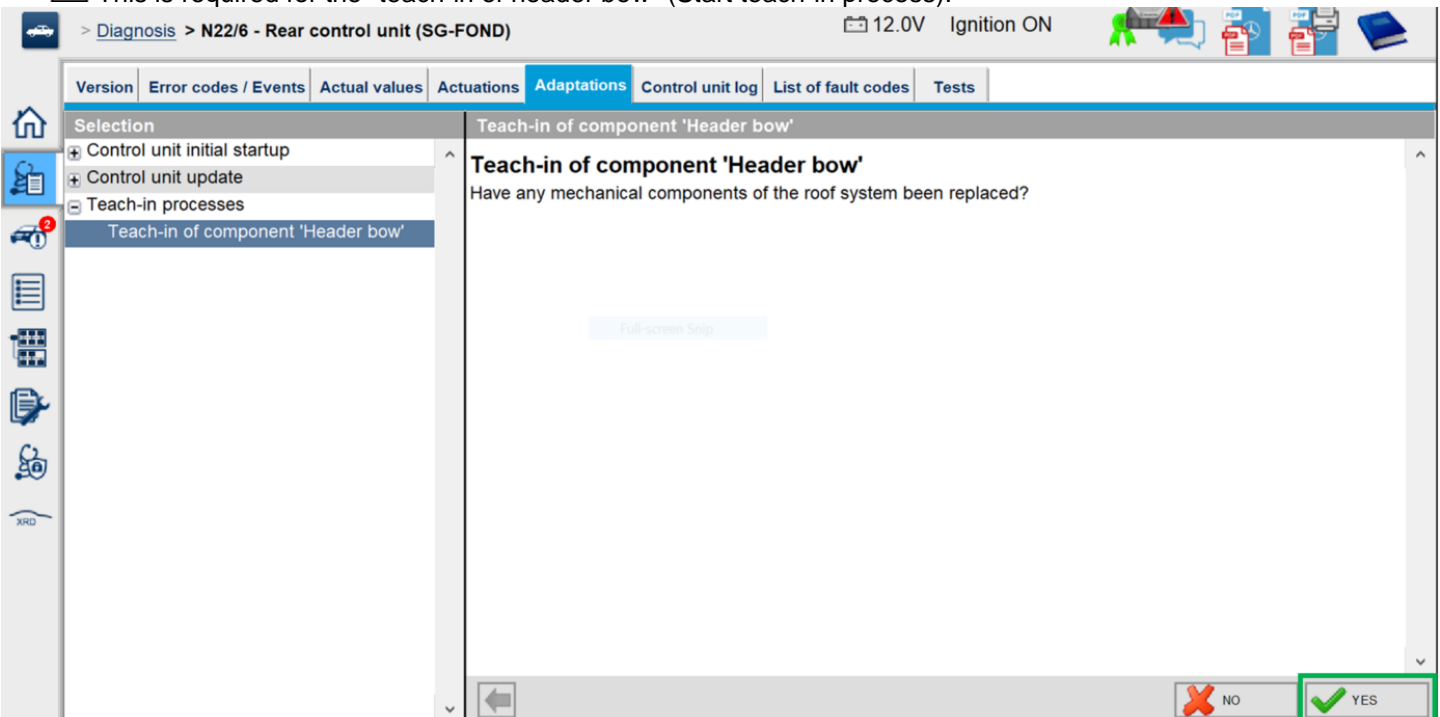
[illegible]

> Diagnosis > N22/6 - Rear control unit (SG-FOND)

12.0V Ignition ON

Version | Error codes / Events | Actual values | Actuations | Adaptations | Control unit log | List of fault codes | Tests

Selection

Control unit initial startup
Control unit update
Teach-in processes
Teach-in of component 'Header bow'

Teach-in of component 'Header bow'

Teach-in of component 'Header bow'
Have any mechanical components of the roof system been replaced?

Full-screen Snip

2

XRD

NO

YES